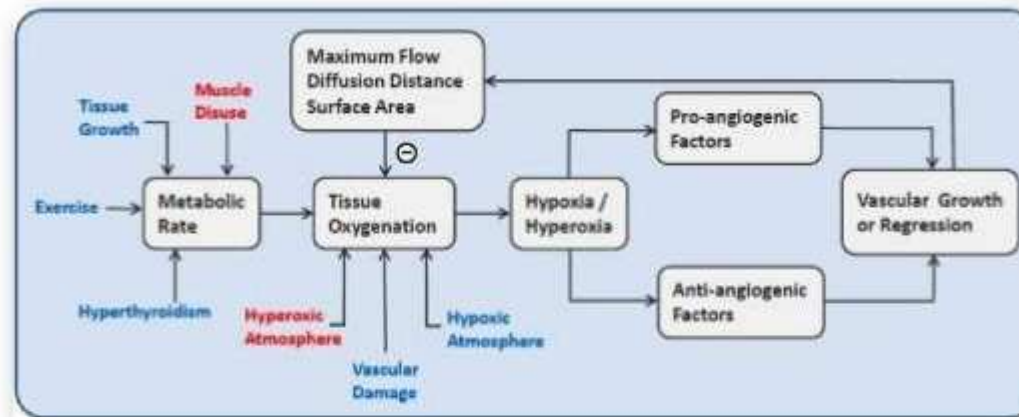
Maximum Flow
Diffusion Distance
Surface Area

Tissue Growth

Muscle Disuse

Exercise

Metabolic Rate

$\ominus$

Tissue Oxygenation

Hypoxia / Hyperoxia

Pro-angiogenic Factors

Anti-angiogenic Factors

Vascular Growth or Regression

Hyperthyroidism

Hyperoxic Atmosphere

Vascular Damage

Hypoxic Atmosphere